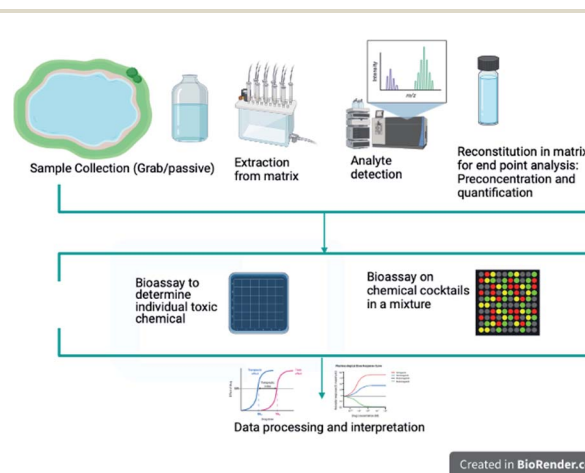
Sample Collection (Grab/passive)

Extraction from matrix

Intensity

m/z

Analyte detection

Reconstitution in matri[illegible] for end point analysis: Preconcentration and quantification

Bioassay to determine individual toxic chemical

Bioassay on chemical cocktails in a mixture

Data processing and interpretation

Created in BioRender.c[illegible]